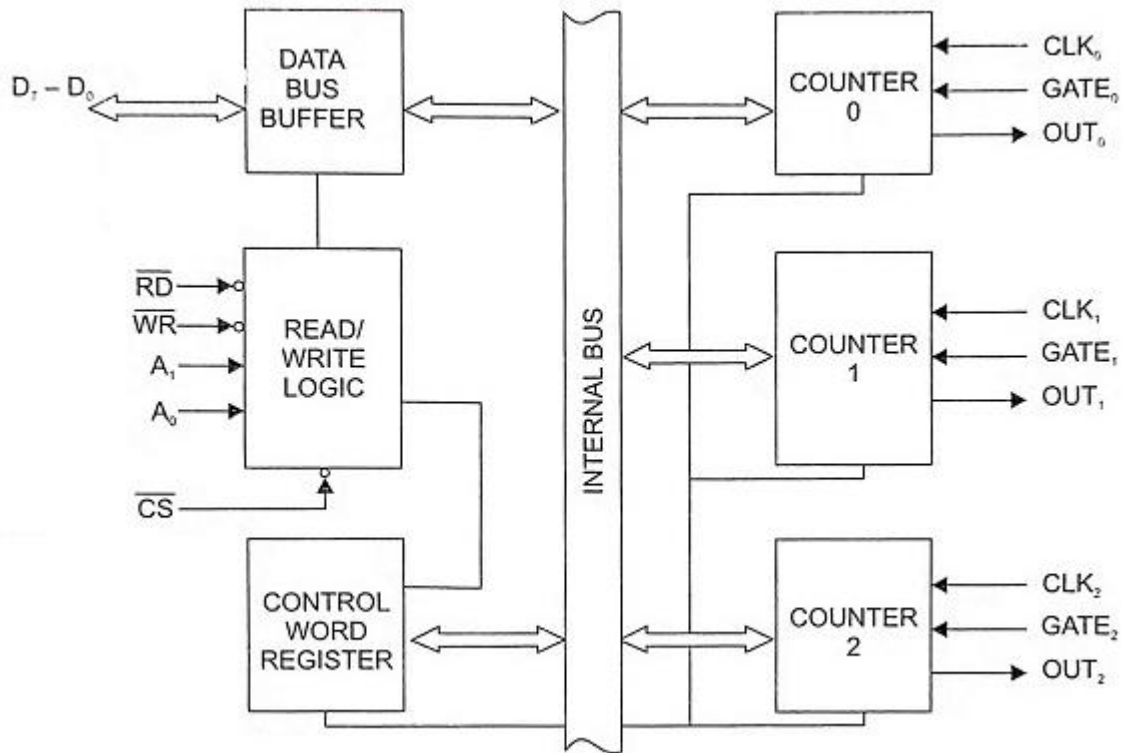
$D_7 - D_0$

DATA BUS BUFFER

$\overline{RD}$

$\overline{WR}$

$A_1$

$A_0$

READ/ WRITE LOGIC

$\overline{CS}$

CONTROL WORD REGISTER

INTERNAL BUS

COUNTER 0

$CLK_0$

$GATE_0$

$OUT_0$

COUNTER 1

$CLK_1$

$GATE_1$

$OUT_1$

COUNTER 2

$CLK_2$

$GATE_2$

$OUT_2$